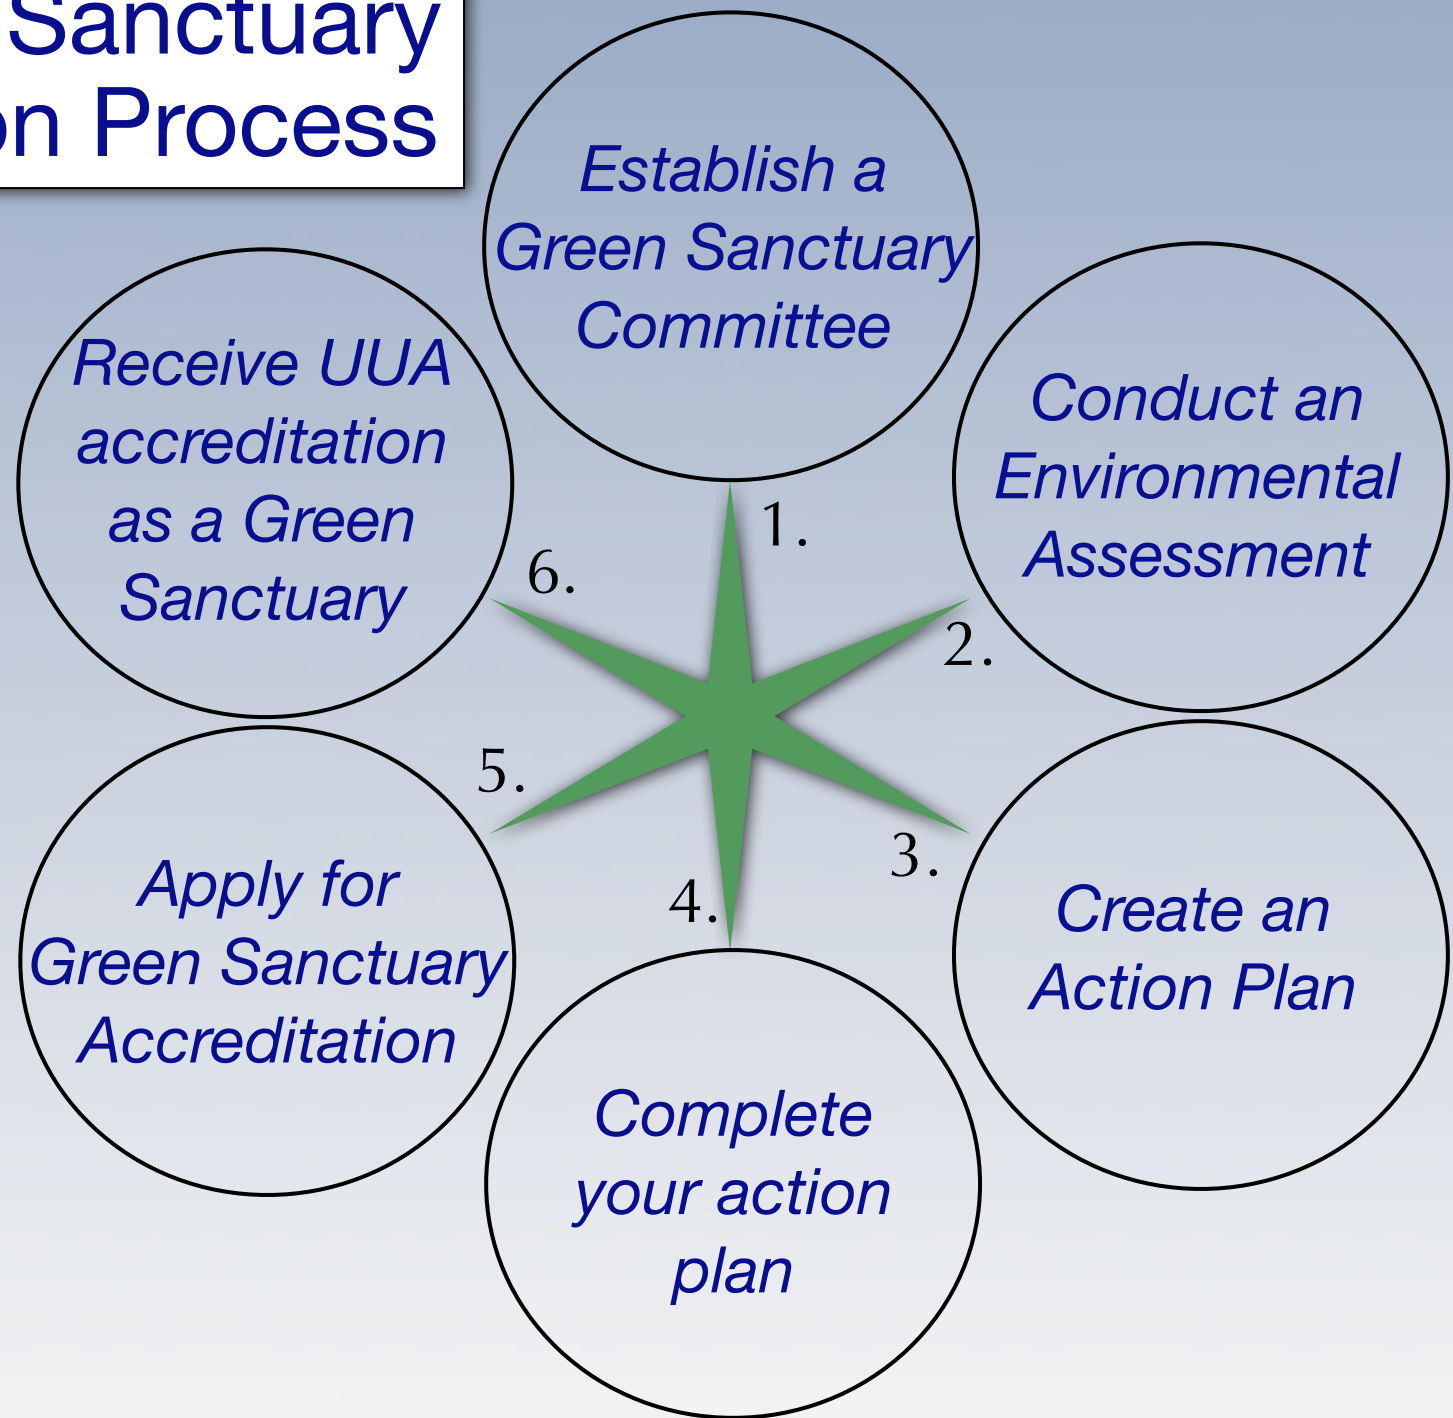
Sanctuary
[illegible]n Process

Establish a Green Sanctuary Committee

1.

Conduct an Environmental Assessment

2.

Create an Action Plan

3.

Complete your action plan

4.

Apply for Green Sanctuary Accreditation

5.

Receive UUA accreditation as a Green Sanctuary

6.